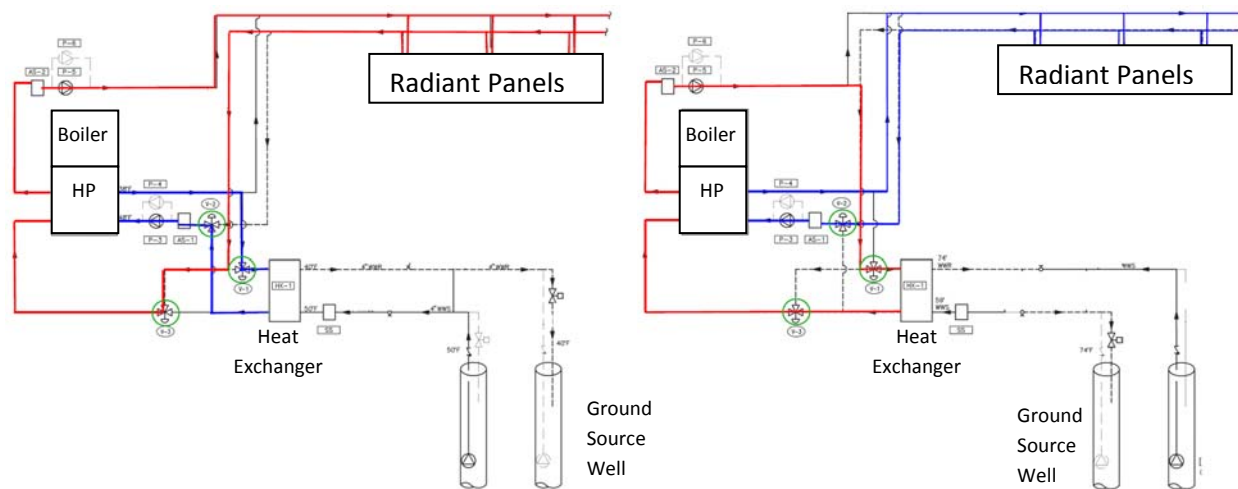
P-6
AS-2
P-5
Radiant Panels
Boiler
HP
P-4
P-3
AS-1
V-2
V-1
V-3
HX-1
SS
Heat Exchanger
50°F
40°F
Ground Source Well

P-6
AS-2
P-5
Radiant Panels
Boiler
HP
P-4
P-3
AS-1
V-2
V-1
V-3
HX-1
SS
74°F
59°F
Heat Exchanger
74°F
Ground Source Well